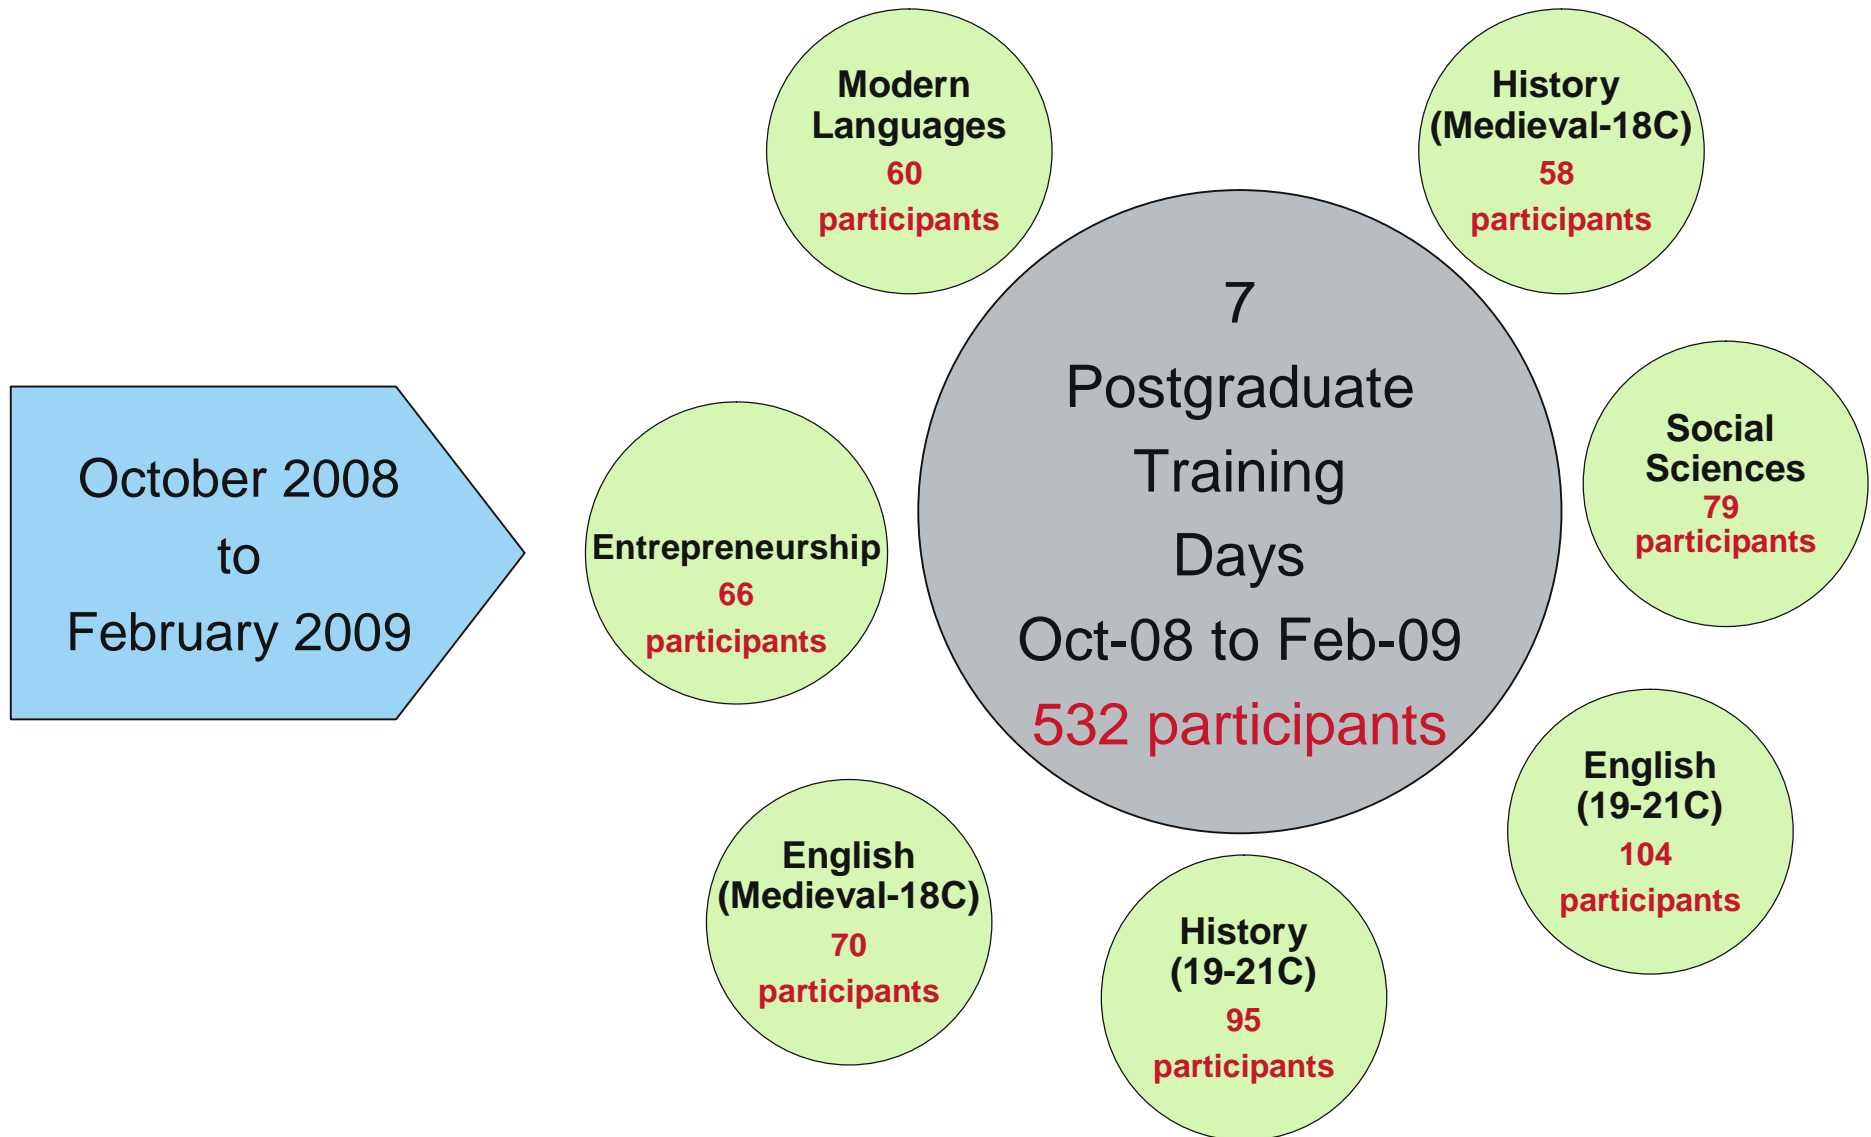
October 2008
to
February 2009

Modern Languages
60 participants

History (Medieval-18C)
58 participants

7
Postgraduate
Training
Days
Oct-08 to Feb-09
532 participants

Entrepreneurship
66 participants

Social Sciences
79 participants

English (19-21C)
104 participants

English (Medieval-18C)
70 participants

History (19-21C)
95 participants